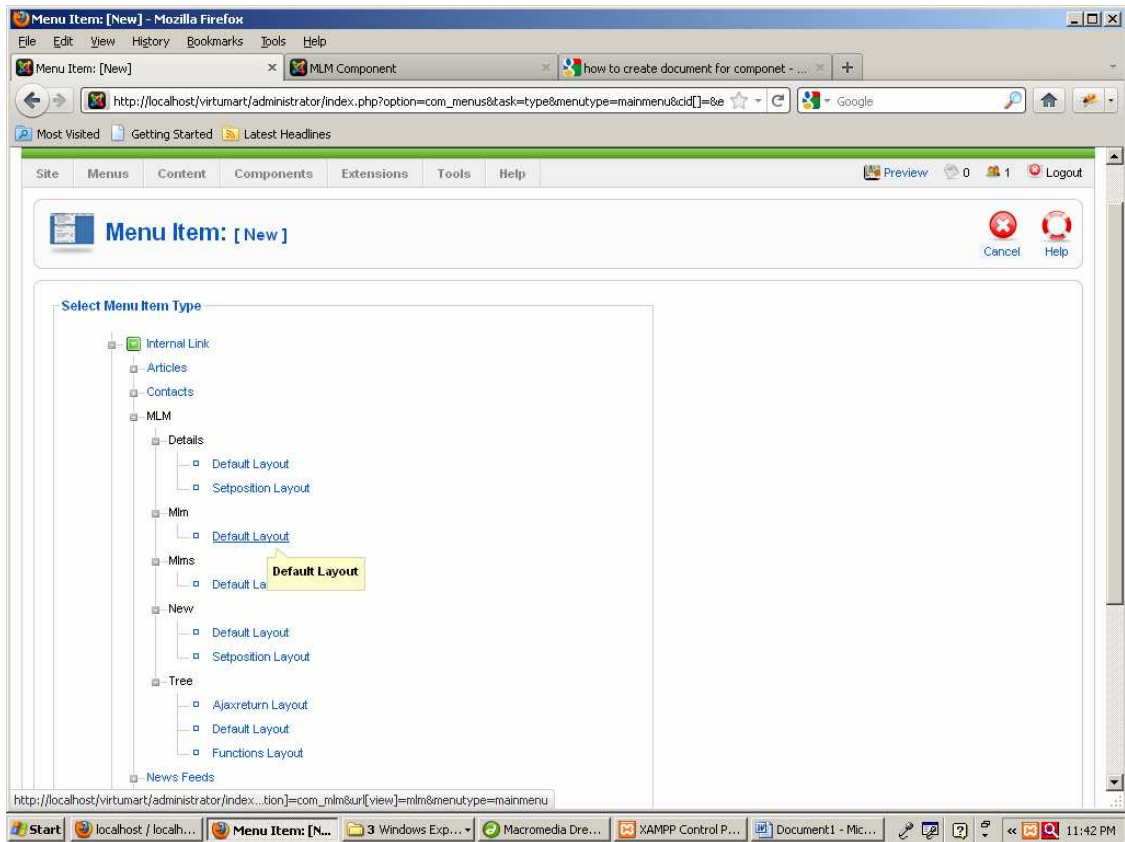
Menu Item: [New] - Mozilla Firefox

File Edit View History Bookmarks Tools Help

Menu Item: [New] × MLM Component × how to create document for componet - ... × +

http://localhost/virtumart/administrator/index.php?option=com_menus&task=type&menutype=mainmenu&cid[]=&e Google

Most Visited Getting Started Latest Headlines

Site Menus Content Components Extensions Tools Help Preview 0 1 Logout

Menu Item: [ New ]

Cancel Help

Select Menu Item Type

Internal Link
Articles
Contacts
MLM
Details
Default Layout
Setposition Layout
Mlm
Default Layout
Mlms
Default La
Default Layout
New
Default Layout
Setposition Layout
Tree
Ajaxreturn Layout
Default Layout
Functions Layout
News Feeds

http://localhost/virtumart/administrator/index...tion]=com_mlm&url[view]=mlm&menutype=mainmenu

Start localhost / localh... Menu Item: [N... 3 Windows Exp... Macromedia Dre... XAMPP Control P... Document1 - Mic... 11:42 PM